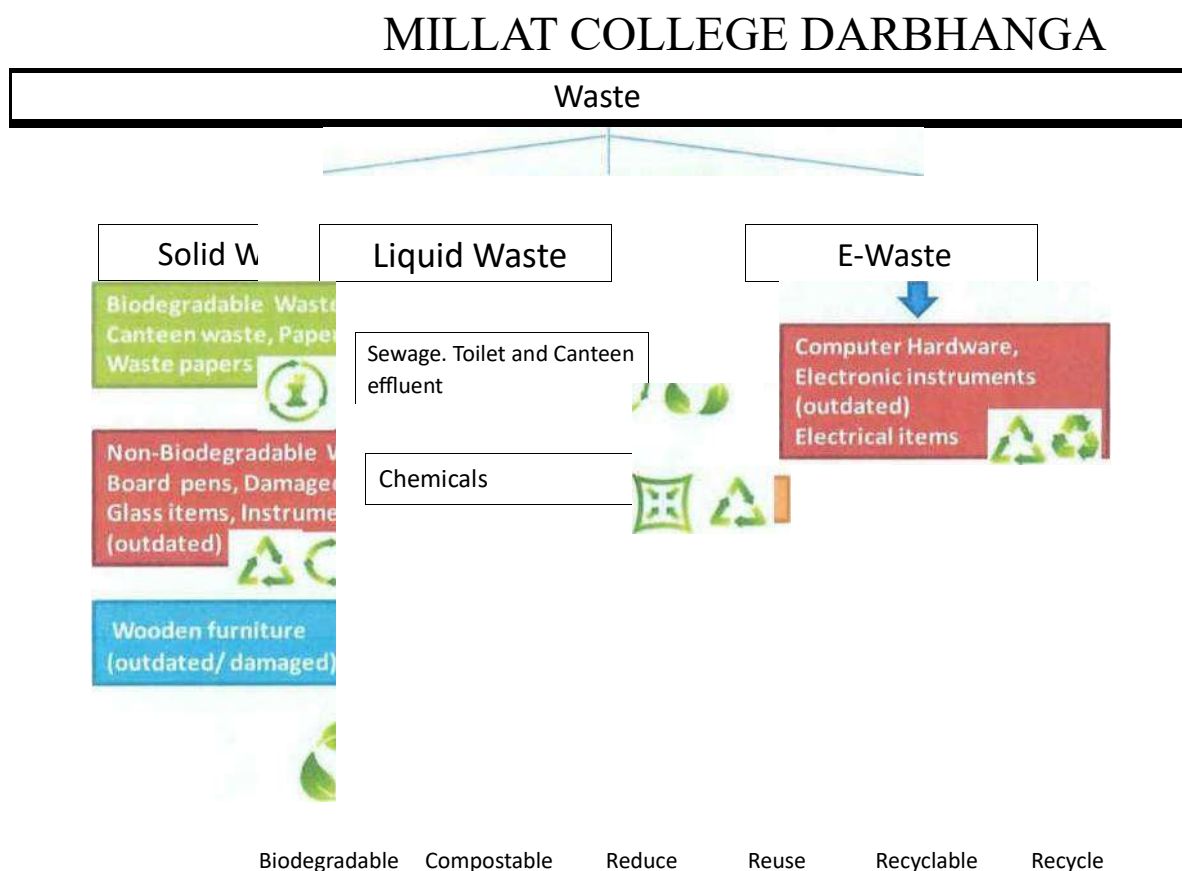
MILLAT COLLEGE DARBHANGA

Waste

Solid W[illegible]

Liquid Waste

E-Waste

Biodegradable Wast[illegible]
Canteen waste, Pape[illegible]
Waste papers

Sewage. Toilet and Canteen effluent

Computer Hardware, Electronic instruments (outdated) Electrical items

Non-Biodegradable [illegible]
Board pens, Damage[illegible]
Glass items, Instrume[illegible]
(outdated)

Chemicals

Wooden furniture (outdated/ damaged)

Biodegradable Compostable Reduce Reuse Recyclable Recycle